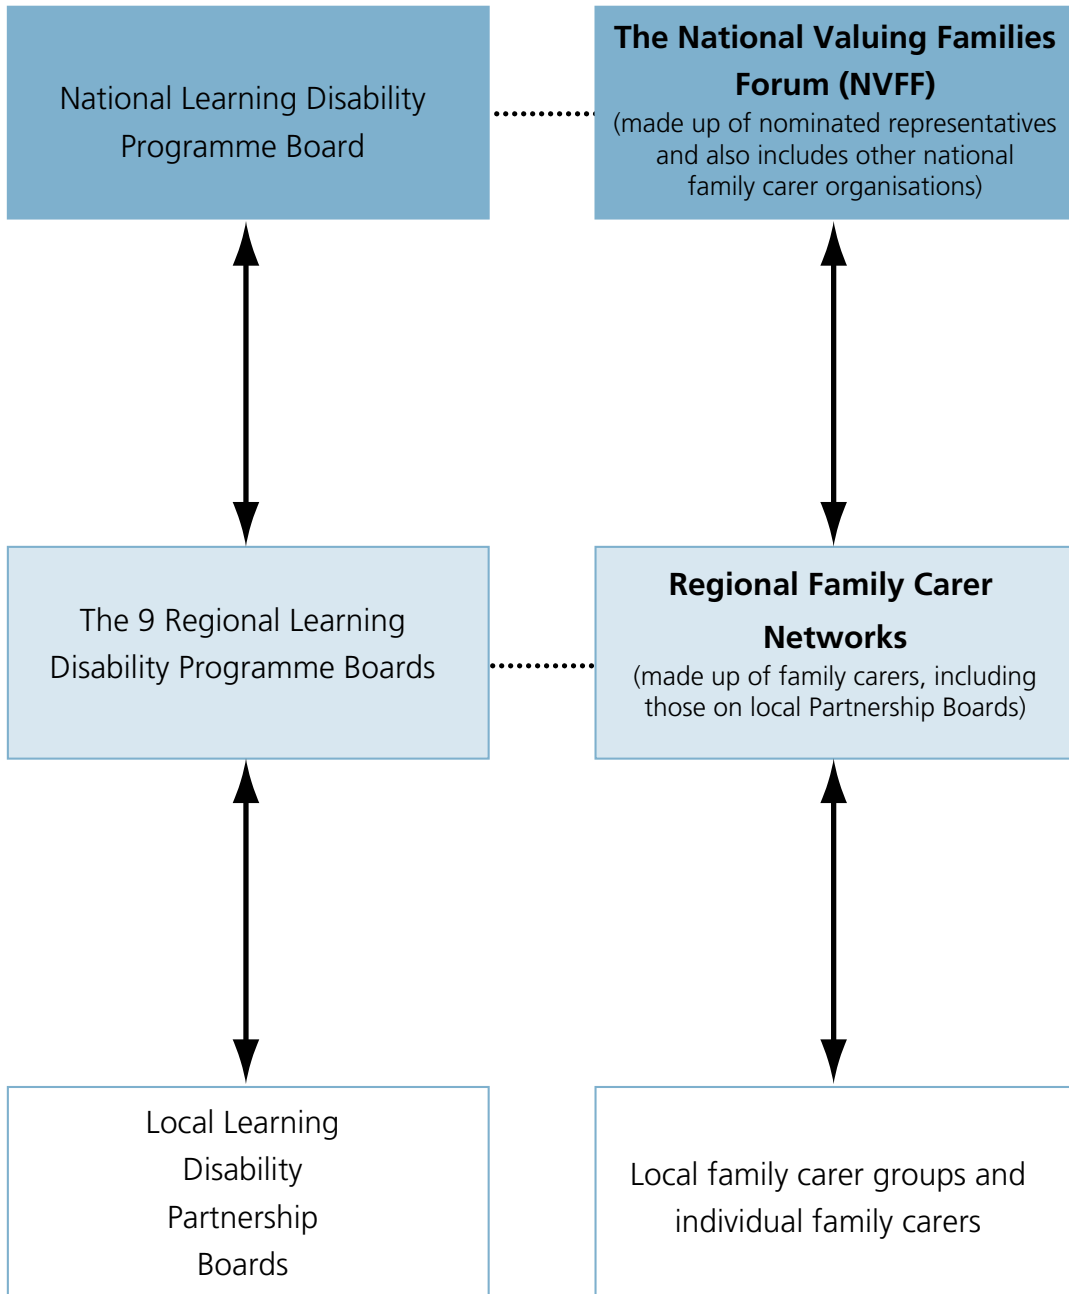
National Learning Disability Programme Board

The National Valuing Families Forum (NVFF)
(made up of nominated representatives and also includes other national family carer organisations)

The 9 Regional Learning Disability Programme Boards

Regional Family Carer Networks
(made up of family carers, including those on local Partnership Boards)

Local Learning Disability Partnership Boards

Local family carer groups and individual family carers